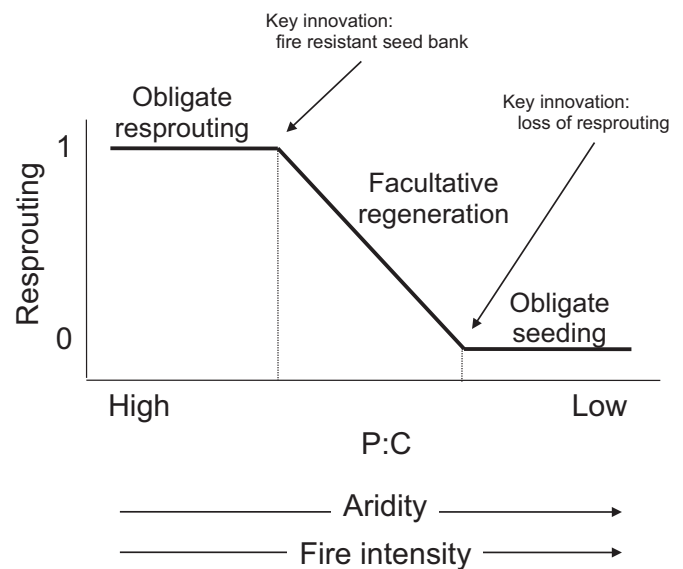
Key innovation: fire resistant seed bank

Obligate resprouting

Key innovation: loss of resprouting

1

Resprouting

Facultative regeneration

Obligate seeding

0

High

Low

P:C

Aridity

Fire intensity